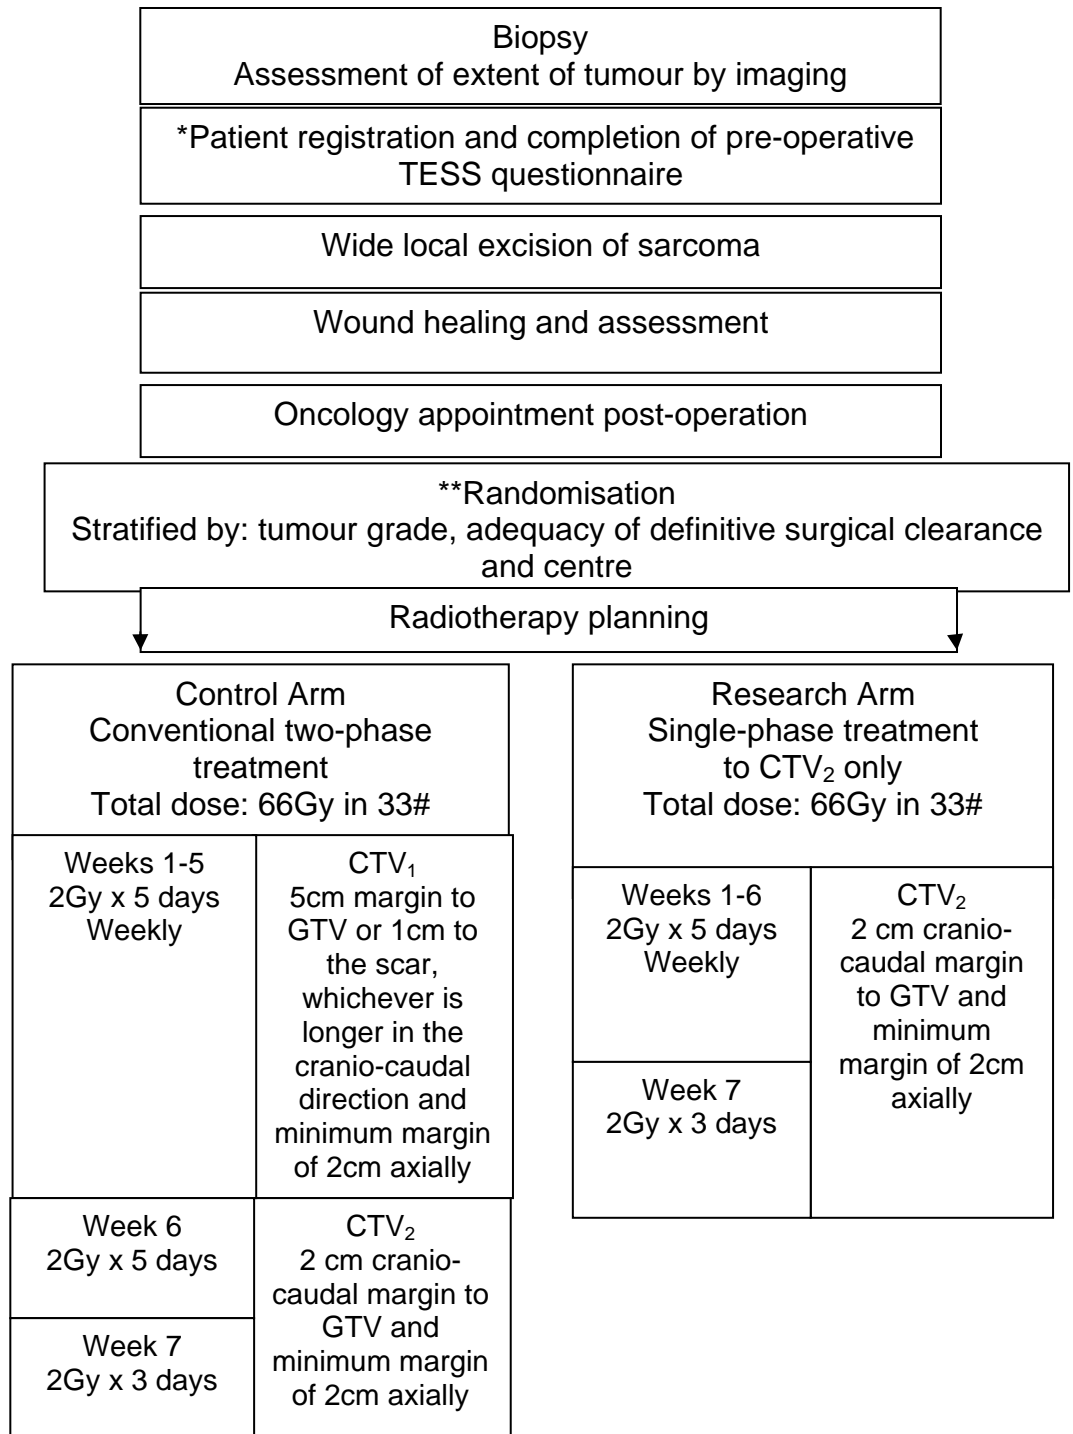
Biopsy
Assessment of extent of tumour by imaging

*Patient registration and completion of pre-operative TESS questionnaire

Wide local excision of sarcoma

Wound healing and assessment

Oncology appointment post-operation

**Randomisation
Stratified by: tumour grade, adequacy of definitive surgical clearance and centre

Radiotherapy planning

Control Arm
Conventional two-phase treatment
Total dose: 66Gy in 33#

Weeks 1-5
2Gy x 5 days
Weekly

$CTV_1$
5cm margin to GTV or 1cm to the scar, whichever is longer in the cranio-caudal direction and minimum margin of 2cm axially

Week 6
2Gy x 5 days

Week 7
2Gy x 3 days

$CTV_2$
2 cm cranio-caudal margin to GTV and minimum margin of 2cm axially

Research Arm
Single-phase treatment to $CTV_2$ only
Total dose: 66Gy in 33#

Weeks 1-6
2Gy x 5 days
Weekly

Week 7
2Gy x 3 days

$CTV_2$
2 cm cranio-caudal margin to GTV and minimum margin of 2cm axially